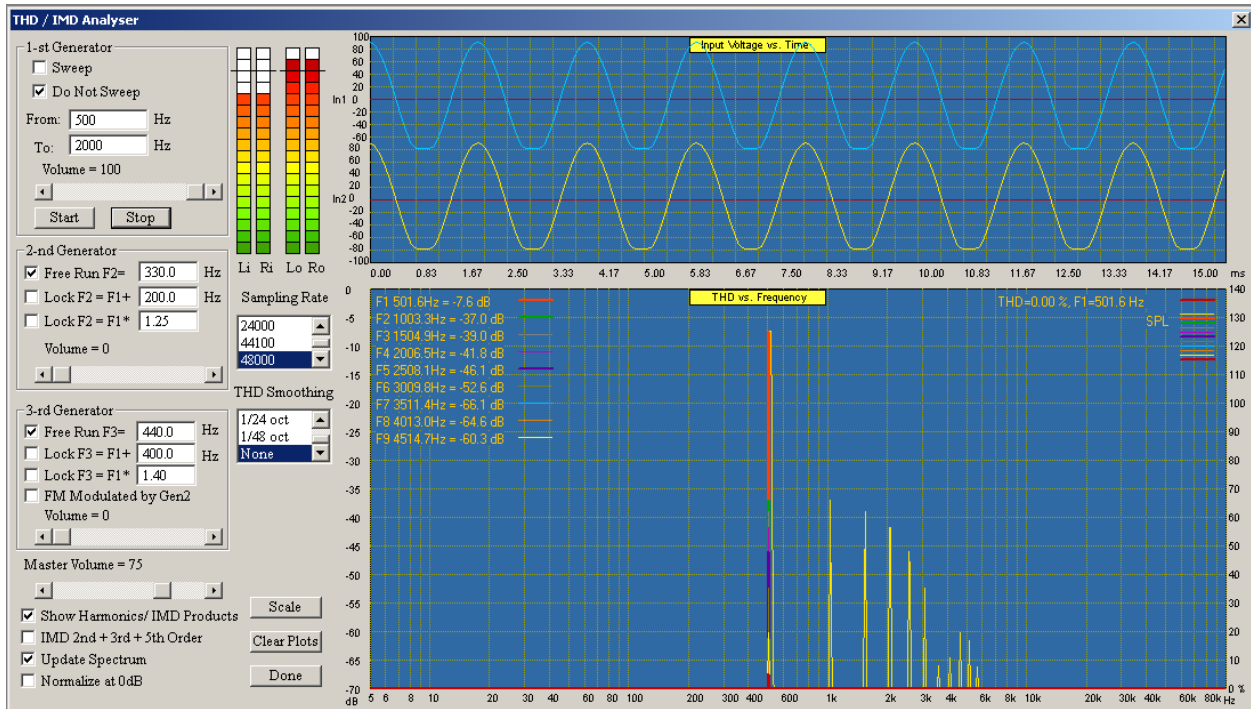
THD / IMD Analyser

1-st Generator
Sweep
Do Not Sweep
From: 500 Hz
To: 2000 Hz
Volume = 100
Start Stop

2-nd Generator
Free Run F2= 330.0 Hz
Lock F2 = F1+ 200.0 Hz
Lock F2 = F1* 1.25
Volume = 0

3-rd Generator
Free Run F3= 440.0 Hz
Lock F3 = F1+ 400.0 Hz
Lock F3 = F1* 1.40
FM Modulated by Gen2
Volume = 0

Master Volume = 75

Show Harmonics/ IMD Products
IMD 2nd + 3rd + 5th Order
Update Spectrum
Normalize at 0dB

Li Ri Lo Ro

Sampling Rate
24000
44100
48000

THD Smoothing
1/24 oct
1/48 oct
None

Scale
Clear Plots
Done

Input Voltage vs. Time
100 80 60 40 20 In1 0 -20 -40 -60 80 60 40 20 In2 0 -20 -40 -60 -80 -100
0.00 0.83 1.67 2.50 3.33 4.17 5.00 5.83 6.67 7.50 8.33 9.17 10.00 10.83 11.67 12.50 13.33 14.17 15.00 ms

THD vs. Frequency
F1 501.6Hz = -7.6 dB
F2 1003.3Hz = -37.0 dB
F3 1504.9Hz = -39.0 dB
F4 2006.5Hz = -41.8 dB
F5 2508.1Hz = -46.1 dB
F6 3009.8Hz = -52.6 dB
F7 3511.4Hz = -66.1 dB
F8 4013.0Hz = -64.6 dB
F9 4514.7Hz = -60.3 dB
THD=0.00 %, F1=501.6 Hz
SPL
0 -5 -10 -15 -20 -25 -30 -35 -40 -45 -50 -55 -60 -65 -70 dB
140 130 120 110 100 90 80 70 60 50 40 30 20 10 0 %
5 6 8 10 20 30 40 60 80 100 200 300 400 600 1k 2k 3k 4k 6k 8k 10k 20k 30k 40k 60k 80k Hz